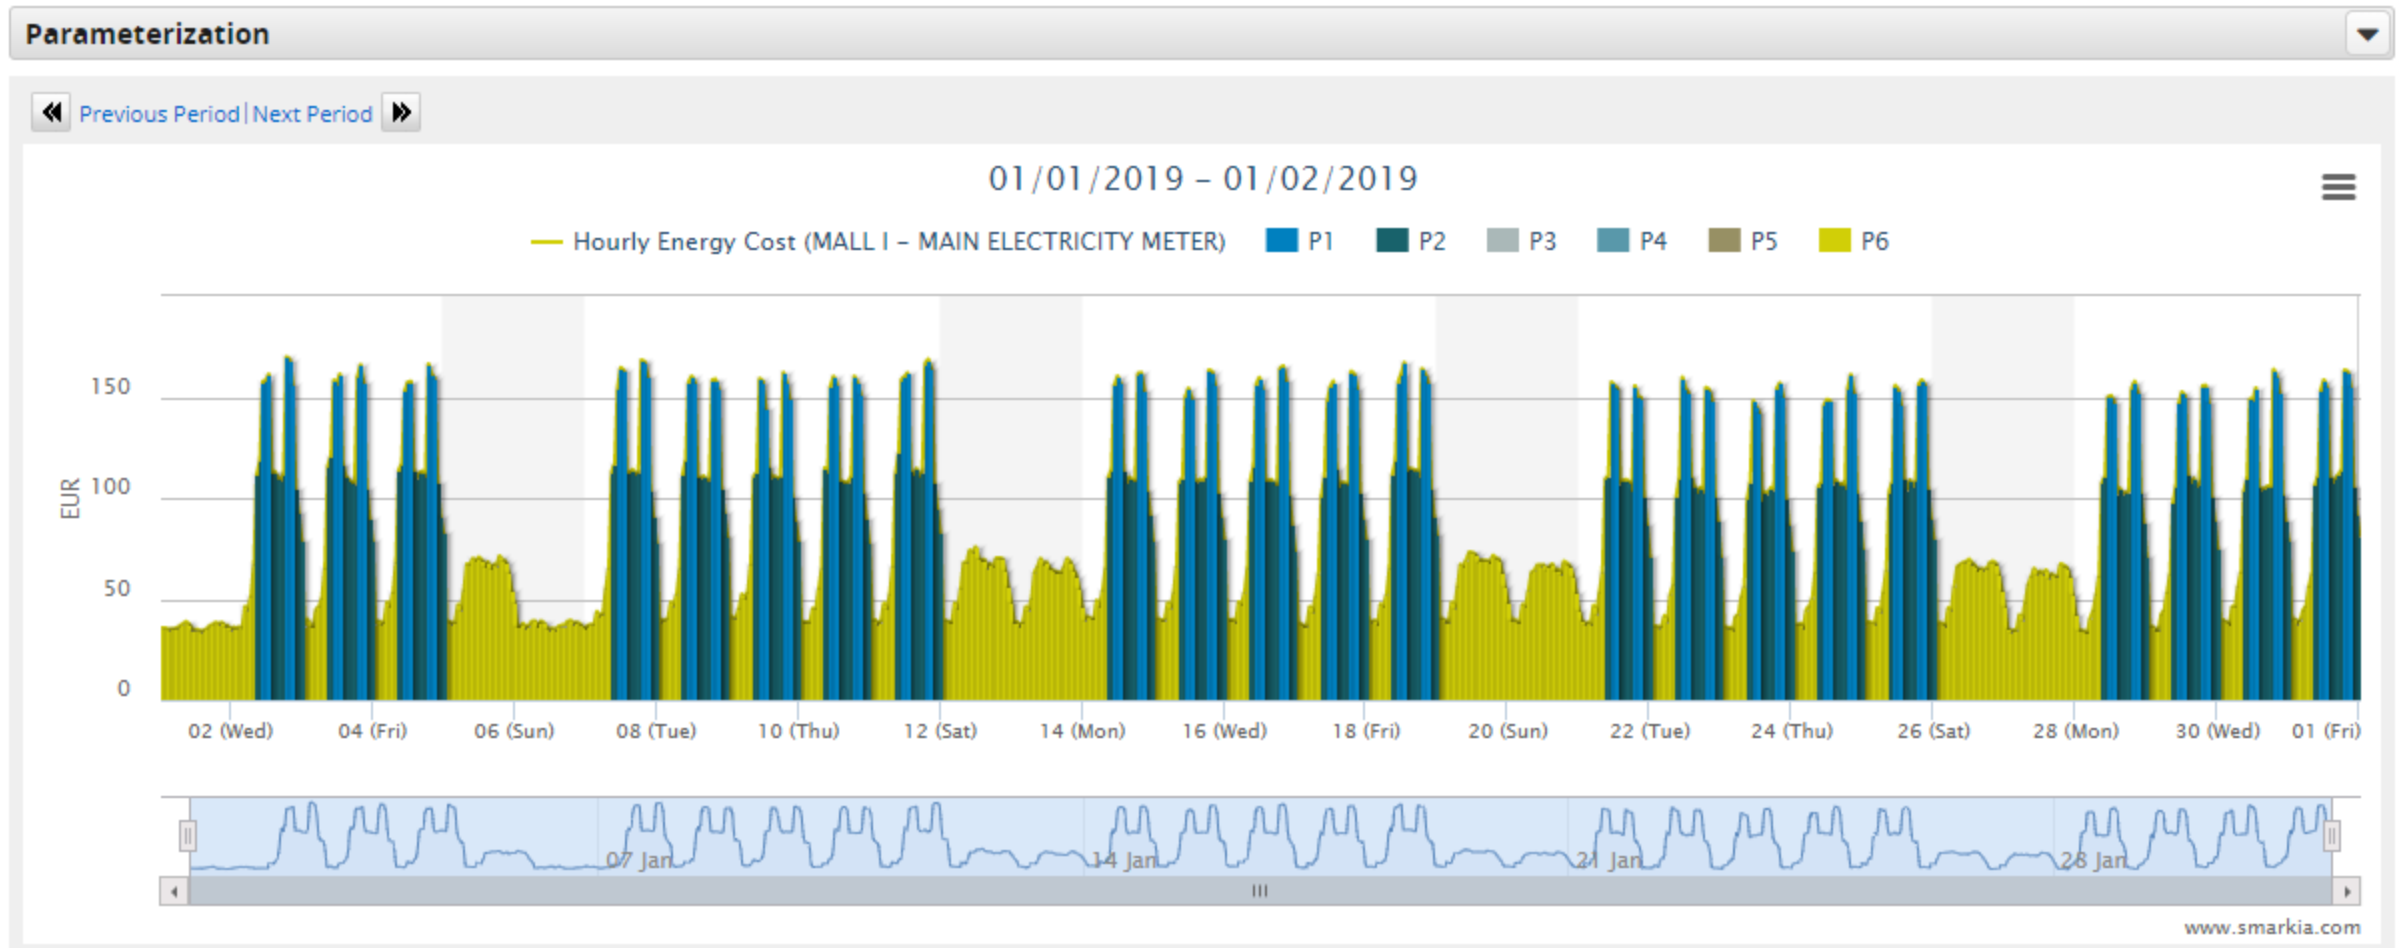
Parameterization

Previous Period | Next Period

01/01/2019 – 01/02/2019

Hourly Energy Cost (MALL I – MAIN ELECTRICITY METER) P1 P2 P3 P4 P5 P6

EUR

150
100
50
0

02 (Wed) 04 (Fri) 06 (Sun) 08 (Tue) 10 (Thu) 12 (Sat) 14 (Mon) 16 (Wed) 18 (Fri) 20 (Sun) 22 (Tue) 24 (Thu) 26 (Sat) 28 (Mon) 30 (Wed) 01 (Fri)

07 Jan 14 Jan 21 Jan 28 Jan

www.smarkia.com